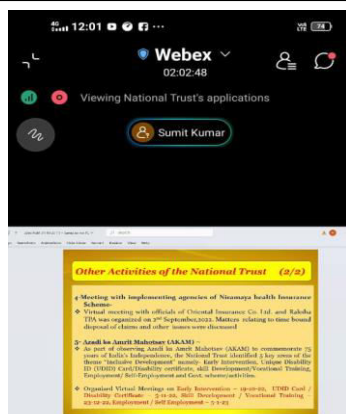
4G 12:01 ··· 74

Webex
02:02:48

Viewing National Trust's applications

Sumit Kumar

Other Activities of the National Trust (2/2)

4 Meeting with implementing agencies of Niramaya health Insurance Scheme-
Virtual meeting with officials of Oriental Insurance Co. Ltd. and Raksha TPA was organized on 2nd September,2022. Matters relating to time bound disposal of claims and other issues were discussed

5 Azadi ka Amrit Mahotsav (AKAM) –
As part of observing Azadi ka Amrit Mahotsav (AKAM) to commemorate 75 years of India's Independence, the National Trust identified 5 key areas of the theme "Inclusive Development" namely, Early Intervention, Unique Disability ID (UDID) Card/Disability certificate, skill Development/Vocational Training, Employment/ Self-Employment and Govt. scheme/activities.

Organized Virtual Meetings on Early Intervention – 19-10-22, UDID Card / Disability Certificate – 5-11-22, Skill Development / Vocational Training 23-12-22, Employment / Self Employment – 5-1-23